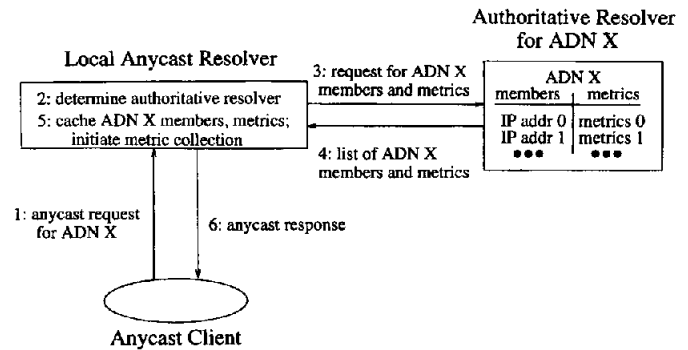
Authoritative Resolver for ADN X

Local Anycast Resolver

2: determine authoritative resolver
5: cache ADN X members, metrics; initiate metric collection

3: request for ADN X members and metrics

ADN X

| members | metrics |
|---|---|
| IP addr 0 | metrics 0 |
| IP addr 1 | metrics 1 |
| ••• | ••• |

4: list of ADN X members and metrics

1: anycast request for ADN X

6: anycast response

Anycast Client